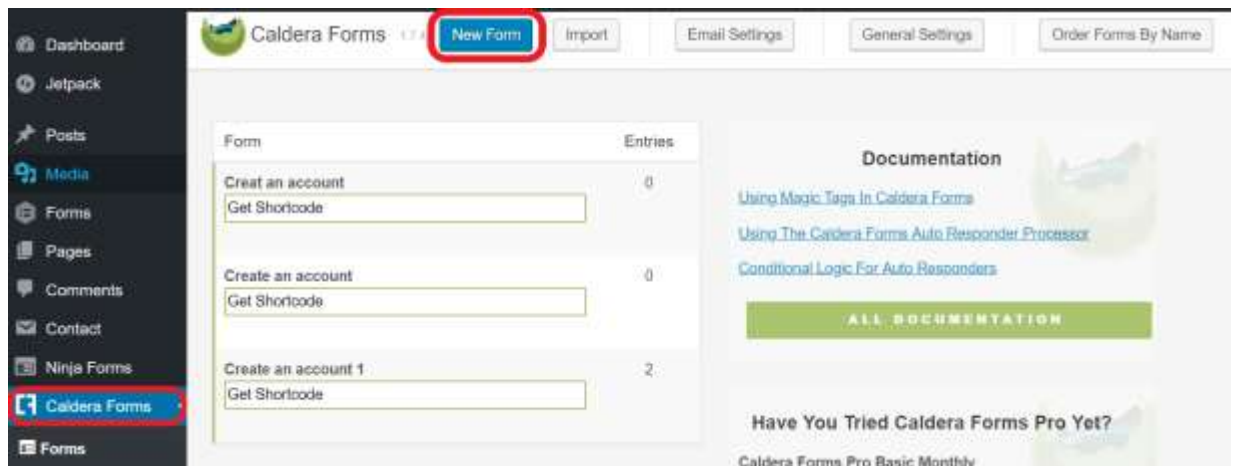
Dashboard
Jetpack
Posts
Media
Forms
Pages
Comments
Contact
Ninja Forms
Caldera Forms
Forms

Caldera Forms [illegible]
New Form
Import
Email Settings
General Settings
Order Forms By Name

| Form | Entries |
|---|---|
| Creat an account<br>Get Shortcode | 0 |
| Create an account<br>Get Shortcode | 0 |
| Create an account 1<br>Get Shortcode | 2 |

Documentation

Using Magic Tags In Caldera Forms

Using The Caldera Forms Auto Responder Processor

Conditional Logic For Auto Responders

ALL DOCUMENTATION

Have You Tried Caldera Forms Pro Yet?

Caldera Forms Pro Basic Monthly